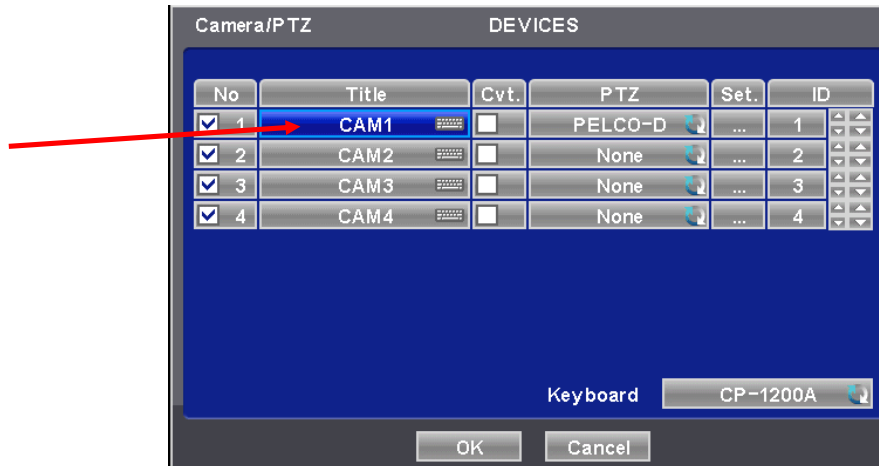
Camera/PTZ DEVICES

| No | Title | Cvt. | PTZ | Set. | ID |
|---|---|---|---|---|---|
| 1 | CAM1 | | PELCO-D | ... | 1 |
| 2 | CAM2 | | None | ... | 2 |
| 3 | CAM3 | | None | ... | 3 |
| 4 | CAM4 | | None | ... | 4 |

Keyboard CP-1200A

OK Cancel